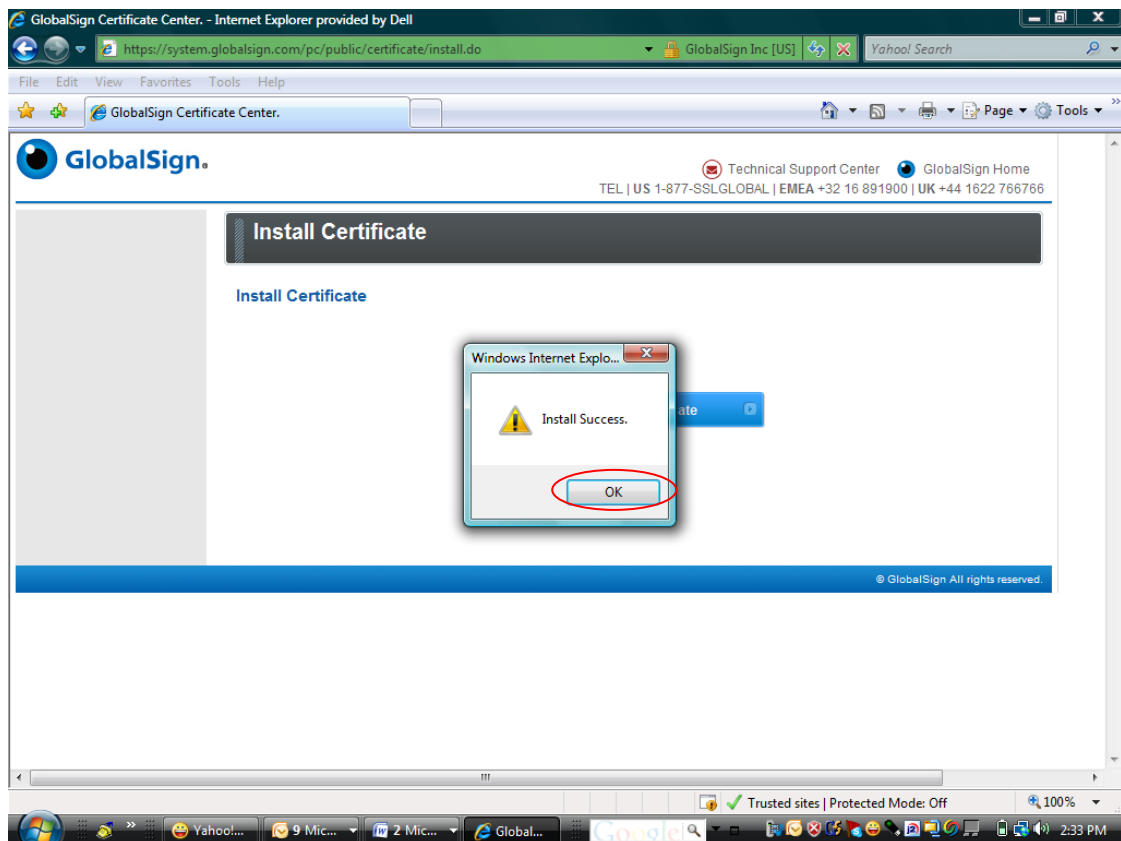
GlobalSign Certificate Center. - Internet Explorer provided by Dell

https://system.globalsign.com/pc/public/certificate/install.do

GlobalSign Inc [US]

Yahoo! Search

File Edit View Favorites Tools Help

GlobalSign Certificate Center.

Page ▾ Tools ▾

GlobalSign.

Technical Support Center GlobalSign Home

TEL | US 1-877-SSLGLOBAL | EMEA +32 16 891900 | UK +44 1622 766766

Install Certificate

Install Certificate

Windows Internet Explo...

Install Success.

OK

ate

© GlobalSign All rights reserved.

Trusted sites | Protected Mode: Off

100%

Yahoo!...

9 Mic...

2 Mic...

Global...

Google

2:33 PM